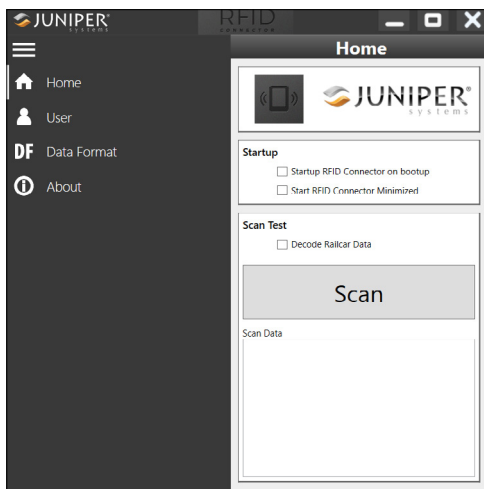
JUNIPER systems

RFID CONNECTOR

Home

Home

User

DF Data Format

About

JUNIPER® systems

Startup

Startup RFID Connector on bootup

Start RFID Connector Minimized

Scan Test

Decode Railcar Data

Scan

Scan Data